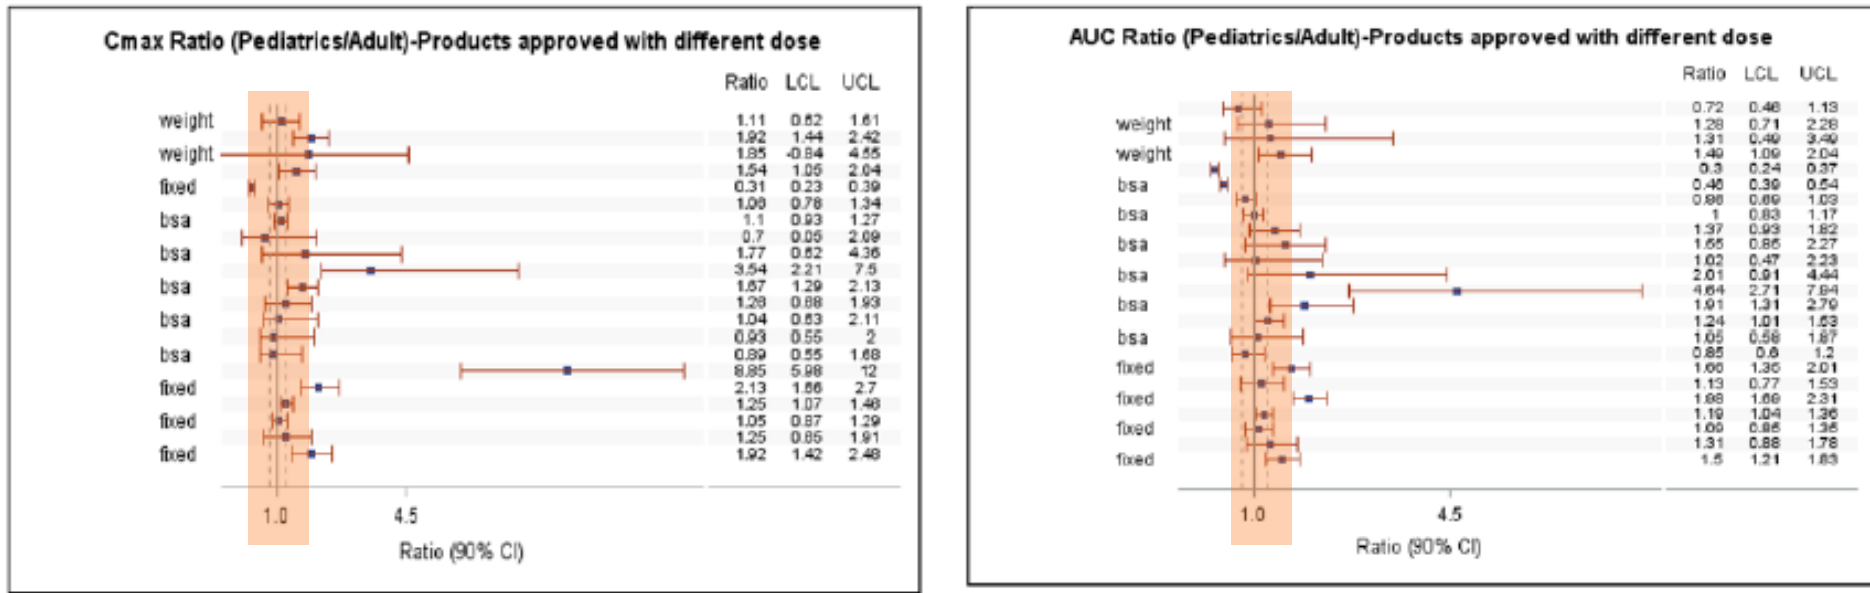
Cmax Ratio (Pediatrics/Adult)-Products approved with different dose

weight
weight
fixed
bsa
bsa
bsa
bsa
bsa
fixed
fixed
fixed

| Ratio | LCL | UCL |
|---|---|---|
| 1.11 | 0.62 | 1.61 |
| 1.92 | 1.44 | 2.42 |
| 1.85 | -0.84 | 4.55 |
| 1.54 | 1.05 | 2.04 |
| 0.31 | 0.23 | 0.39 |
| 1.06 | 0.78 | 1.34 |
| 1.1 | 0.93 | 1.27 |
| 0.7 | 0.05 | 2.09 |
| 1.77 | 0.62 | 4.36 |
| 3.54 | 2.21 | 7.5 |
| 1.67 | 1.29 | 2.13 |
| 1.26 | 0.88 | 1.93 |
| 1.04 | 0.63 | 2.11 |
| 0.93 | 0.55 | 2 |
| 0.89 | 0.55 | 1.68 |
| 8.85 | 5.98 | 12 |
| 2.13 | 1.66 | 2.7 |
| 1.25 | 1.07 | 1.46 |
| 1.05 | 0.87 | 1.29 |
| 1.25 | 0.85 | 1.91 |
| 1.92 | 1.42 | 2.48 |

1.0
4.5
Ratio (90% CI)

AUC Ratio (Pediatrics/Adult)-Products approved with different dose

weight
weight
bsa
bsa
bsa
bsa
bsa
bsa
fixed
fixed
fixed
fixed

| Ratio | LCL | UCL |
|---|---|---|
| 0.72 | 0.46 | 1.13 |
| 1.26 | 0.71 | 2.26 |
| 1.31 | 0.49 | 3.49 |
| 1.49 | 1.09 | 2.04 |
| 0.3 | 0.24 | 0.37 |
| 0.46 | 0.39 | 0.54 |
| 0.86 | 0.69 | 1.03 |
| 1 | 0.83 | 1.17 |
| 1.37 | 0.93 | 1.82 |
| 1.55 | 0.86 | 2.27 |
| 1.02 | 0.47 | 2.23 |
| 2.01 | 0.91 | 4.44 |
| 4.64 | 2.71 | 7.84 |
| 1.91 | 1.31 | 2.79 |
| 1.24 | 1.01 | 1.53 |
| 1.05 | 0.58 | 1.87 |
| 0.85 | 0.6 | 1.2 |
| 1.66 | 1.36 | 2.01 |
| 1.13 | 0.77 | 1.53 |
| 1.98 | 1.69 | 2.31 |
| 1.19 | 1.04 | 1.36 |
| 1.06 | 0.85 | 1.36 |
| 1.31 | 0.88 | 1.78 |
| 1.5 | 1.21 | 1.83 |

1.0
4.5
Ratio (90% CI)